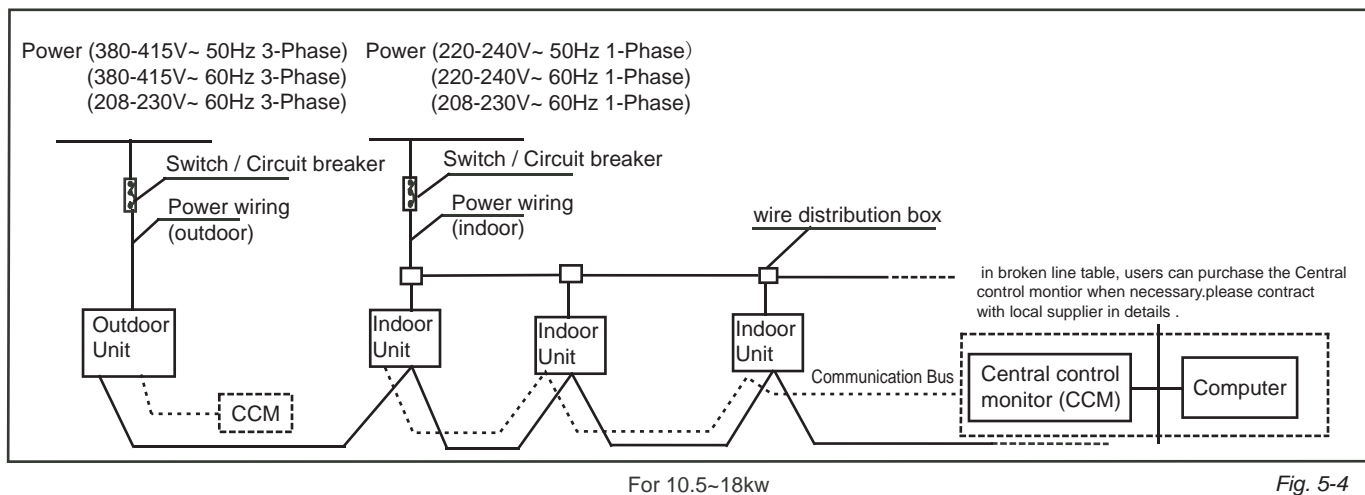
Power (380-415V~ 50Hz 3-Phase)
(380-415V~ 60Hz 3-Phase)
(208-230V~ 60Hz 3-Phase)

Power (220-240V~ 50Hz 1-Phase)
(220-240V~ 60Hz 1-Phase)
(208-230V~ 60Hz 1-Phase)

Switch / Circuit breaker

Power wiring (outdoor)

Switch / Circuit breaker

Power wiring (indoor)

wire distribution box

in broken line table, users can purchase the Central control montior when necessary.please contract with local supplier in details .

Outdoor Unit

Indoor Unit

Indoor Unit

Indoor Unit

Communication Bus

Central control monitor (CCM)

Computer

CCM

For 10.5~18kw

Fig. 5-4